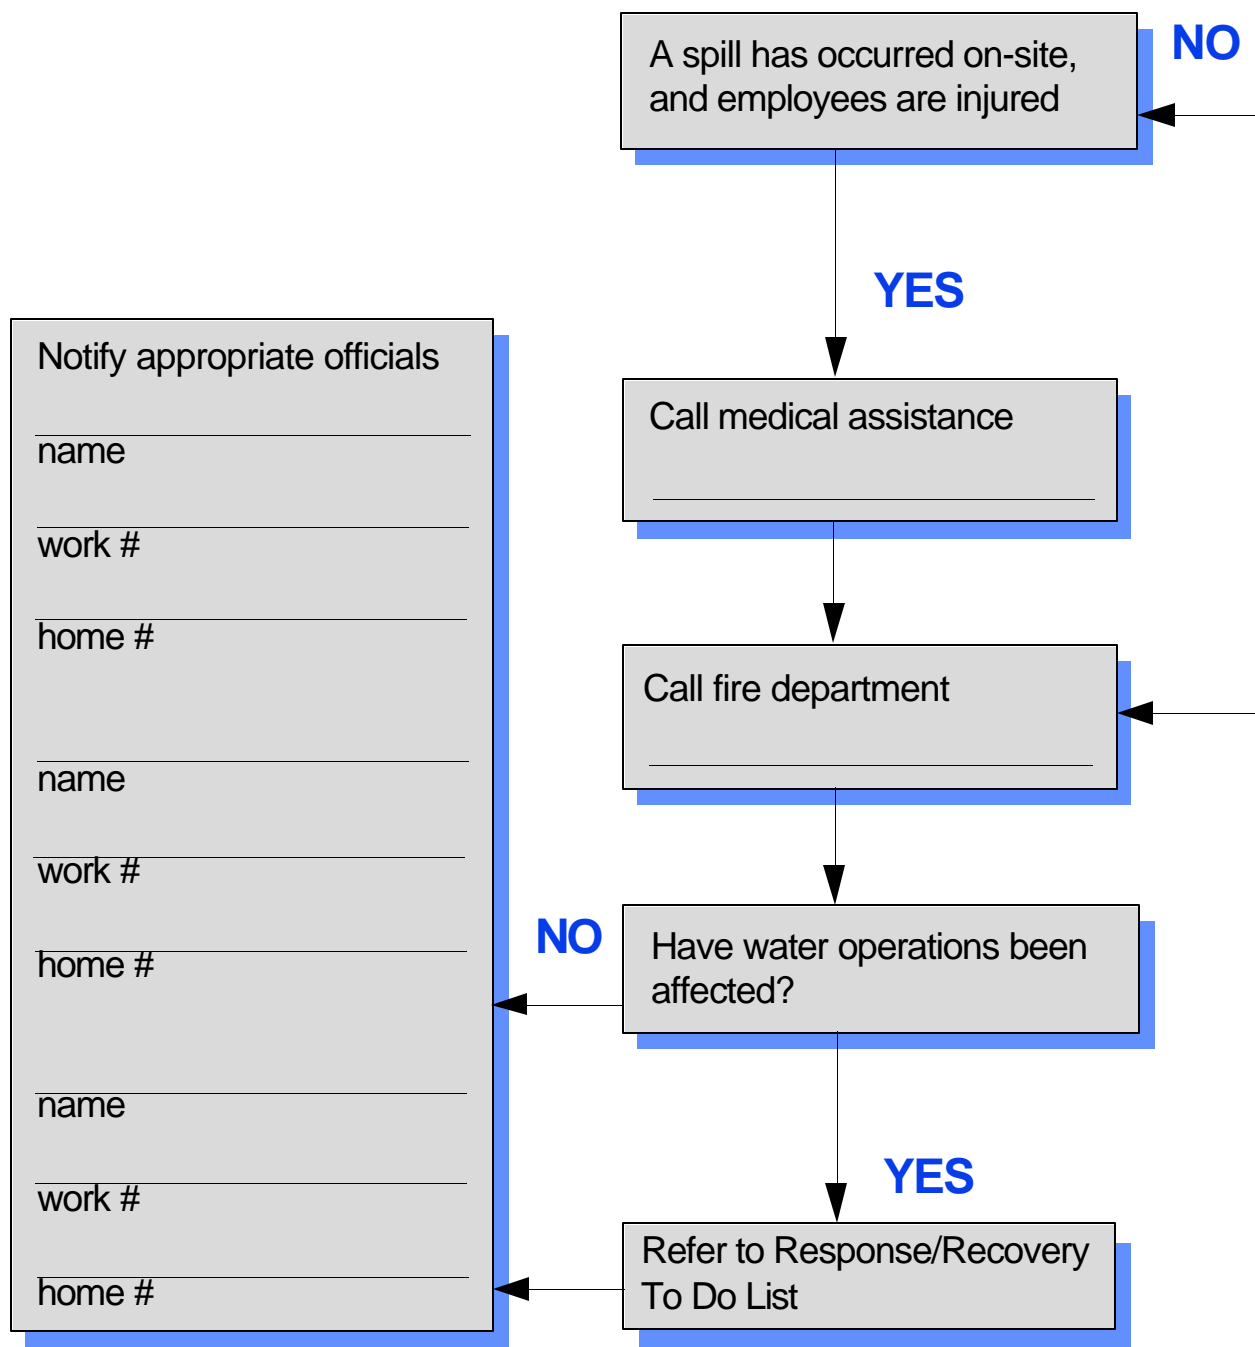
NO

A spill has occurred on-site, and employees are injured

YES

Call medical assistance

Call fire department

Have water operations been affected?

NO

YES

Refer to Response/Recovery To Do List

Notify appropriate officials

name

work #

home #

name

work #

home #

name

work #

home #